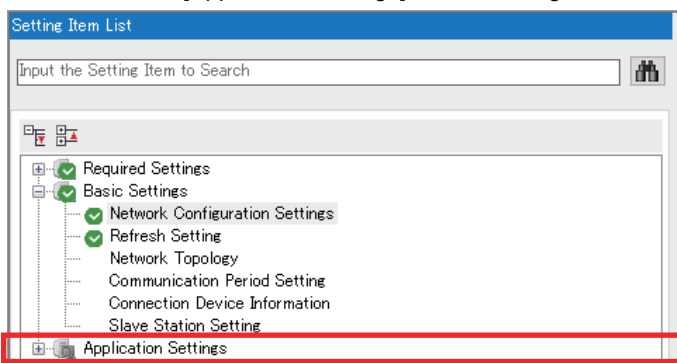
Setting Item List

Input the Setting Item to Search

Required Settings
Basic Settings
Network Configuration Settings
Refresh Setting
Network Topology
Communication Period Setting
Connection Device Information
Slave Station Setting
Application Settings